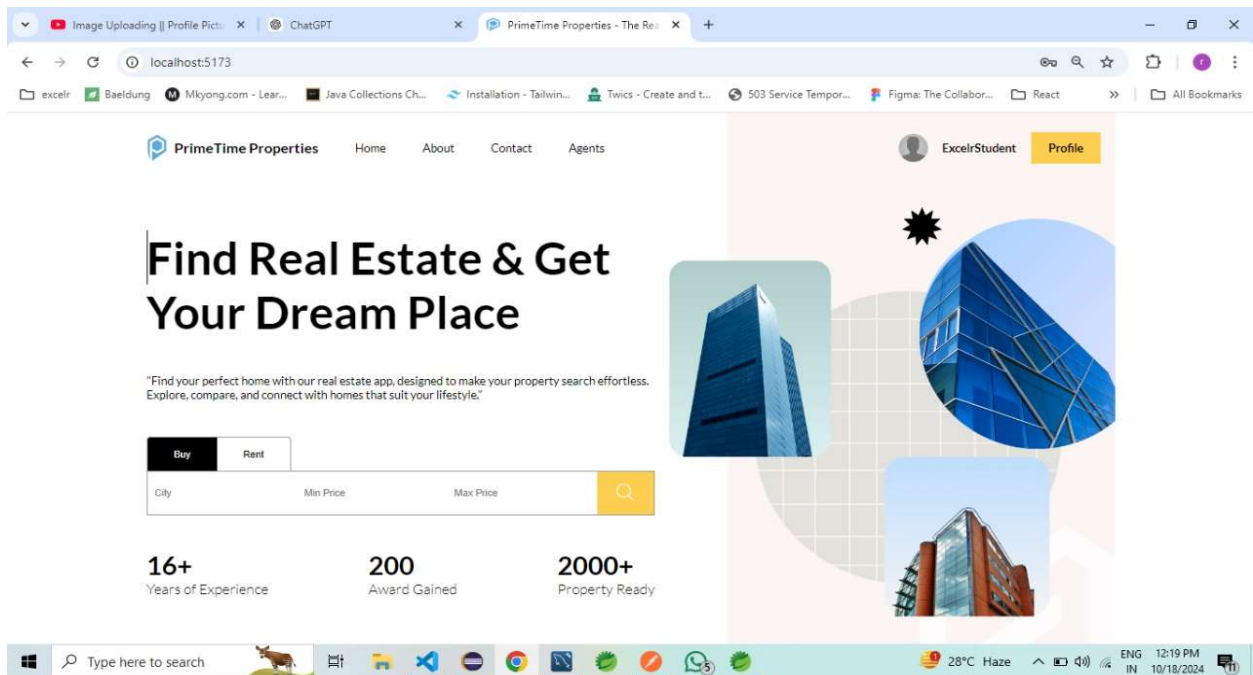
Image Uploading || Profile Pictu ×
ChatGPT ×
PrimeTime Properties - The Rea ×
+

localhost:5173

excelr Baeldung Mkyong.com - Lear... Java Collections Ch... Installation - Tailwin... Twics - Create and t... 503 Service Tempor... Figma: The Collabor... React » All Bookmarks

PrimeTime Properties Home About Contact Agents

ExcelrStudent Profile

Find Real Estate & Get Your Dream Place

"Find your perfect home with our real estate app, designed to make your property search effortless. Explore, compare, and connect with homes that suit your lifestyle."

Buy Rent

City Min Price Max Price

16+
Years of Experience

200
Award Gained

2000+
Property Ready

Type here to search

28°C Haze ENG IN 12:19 PM 10/18/2024